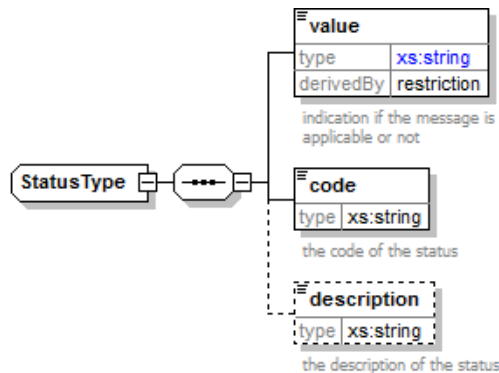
StatusType

value

| type | xs:string |
|---|---|
| derivedBy | restriction |

indication if the message is applicable or not

code

| type | xs:string |
|---|---|

the code of the status

description

| type | xs:string |
|---|---|

the description of the status